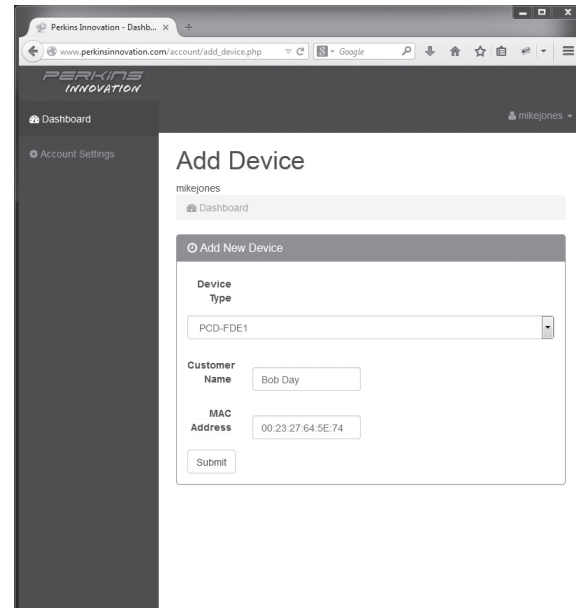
Perkins Innovation - Dashb... ×

www.perkinsinnovation.com/account/add_device.php

Google

PERKINS INNOVATION

Dashboard

mikejones

Account Settings

Add Device

mikejones

Dashboard

Add New Device

Device Type

PCD-FDE1

Customer Name

Bob Day

MAC Address

00:23:27:64:5E:74

Submit